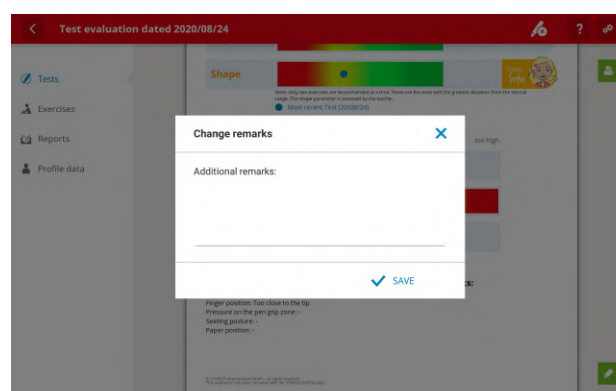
Test evaluation dated 2020/08/24

?

Tests

Exercises

Reports

Profile data

Shape

Note: Only two exercises are recommended at a time. These are the ones with the greatest deviation from the normal range. The shape parameter is assessed by the teacher.

Most recent Test (2020/08/24)

too high

Change remarks

Additional remarks:

SAVE

s:

Finger position: Too close to the tip

Pressure on the pen grip zone: -

Seating posture: -

Paper position: -

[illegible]